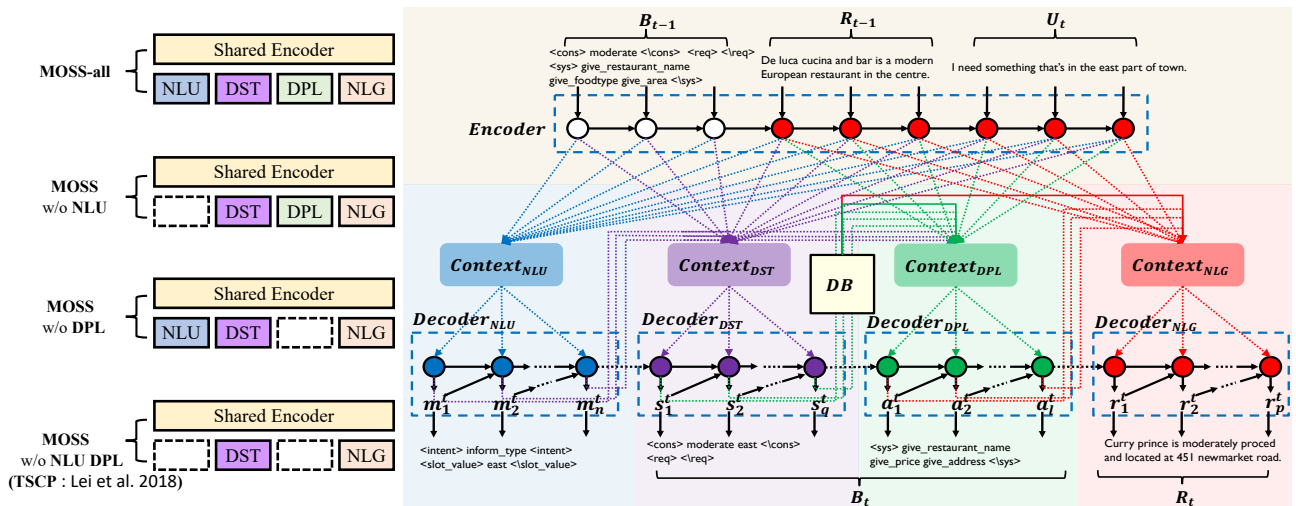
MOSS-all

Shared Encoder

NLU DST DPL NLG

MOSS w/o NLU

Shared Encoder

DST DPL NLG

MOSS w/o DPL

Shared Encoder

NLU DST NLG

MOSS w/o NLU DPL (TSCP : Lei et al. 2018)

Shared Encoder

DST NLG

$B_{t-1}$

<cons> moderate <\cons> <req> <\req> <sys> give_restaurant_name give_foodtype give_area <\sys>

$R_{t-1}$

De luca cucina and bar is a modern European restaurant in the centre.

$U_t$

I need something that's in the east part of town.

Encoder

$Context_{NLU}$

$Context_{DST}$

DB

$Context_{DPL}$

$Context_{NLG}$

$Decoder_{NLU}$

$Decoder_{DST}$

$Decoder_{DPL}$

$Decoder_{NLG}$

$m_1^t$ $m_2^t$ $m_n^t$

$s_1^t$ $s_2^t$ $s_q^t$

$a_1^t$ $a_2^t$ $a_l^t$

$r_1^t$ $r_2^t$ $r_p^t$

<intent> inform_type <intent> <slot_value> east <\slot_value>

<cons> moderate east <\cons> <req> <\req>

<sys> give_restaurant_name give_price give_address <\sys>

Curry prince is moderately proced and located at 451 newmarket road.

$B_t$

$R_t$